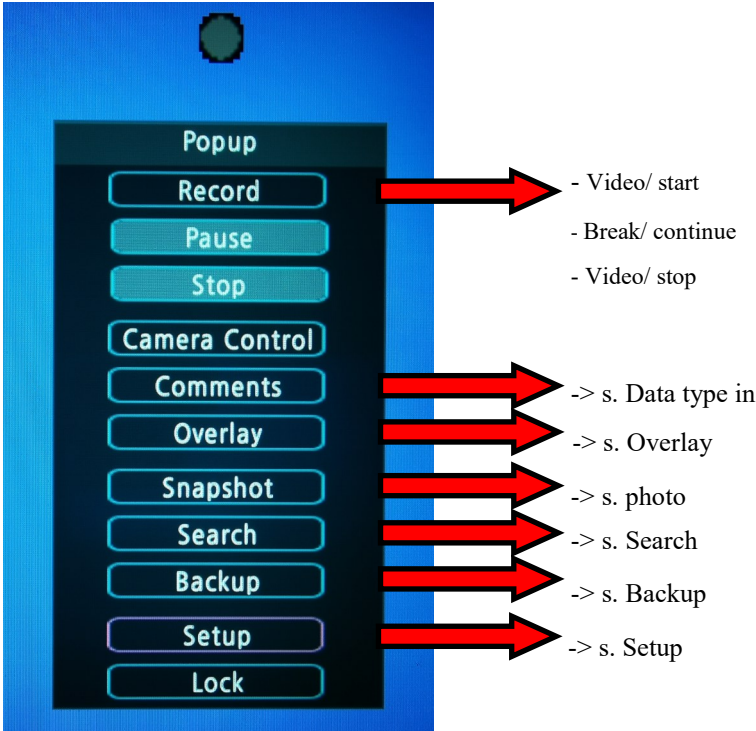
Popup

Record

Pause

Stop

Camera Control

Comments

Overlay

Snapshot

Search

Backup

Setup

Lock

- Video/ start

- Break/ continue

- Video/ stop

-> s. Data type in

-> s. Overlay

-> s. photo

-> s. Search

-> s. Backup

-> s. Setup